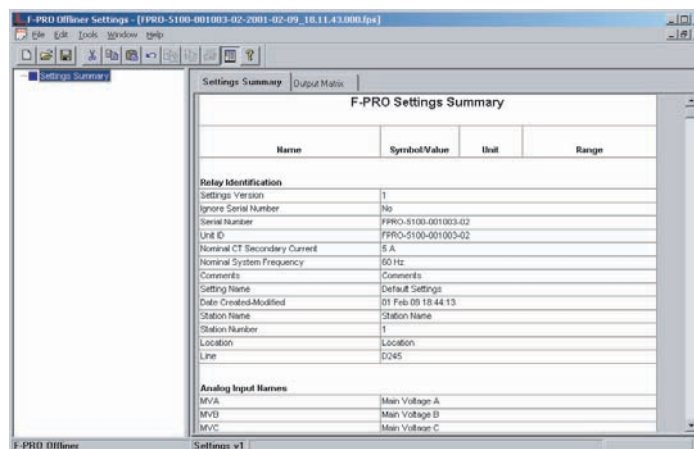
F-PRO Offliner Settings - [FPRO-5100-001003-02-2001-02-09_18.11.43.000.fps]

File Edit Tools Window Help

Settings Summary

Settings Summary | Output Matrix

F-PRO Settings Summary

| Name | Symbol/Value | Unit | Range |
|---|---|---|---|
| **Relay Identification** | | | |
| Settings Version | 1 | | |
| Ignore Serial Number | No | | |
| Serial Number | FPRO-5100-001003-02 | | |
| Unit ID | FPRO-5100-001003-02 | | |
| Nominal CT Secondary Current | 5 A | | |
| Nominal System Frequency | 60 Hz | | |
| Comments | Comments | | |
| Setting Name | Default Settings | | |
| Date Created-Modified | 01 Feb 09 18:44:13 | | |
| Station Name | Station Name | | |
| Station Number | 1 | | |
| Location | Location | | |
| Line | D245 | | |
| **Analog Input Names** | | | |
| MVA | Main Voltage A | | |
| MVB | Main Voltage B | | |
| MVC | Main Voltage C | | |

F-PRO Offliner

Settings v1